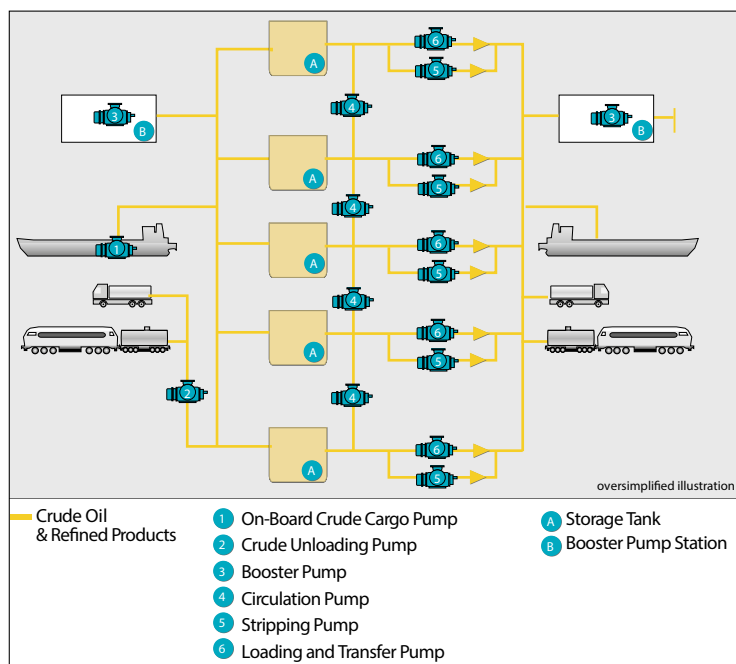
A
6
5
4
3
B
3
B
A
6
5
4
A
1
6
5
4
A
6
5
2
4
A
6
5
oversimplified illustration

Crude Oil & Refined Products

1 On-Board Crude Cargo Pump
2 Crude Unloading Pump
3 Booster Pump
4 Circulation Pump
5 Stripping Pump
6 Loading and Transfer Pump

A Storage Tank
B Booster Pump Station